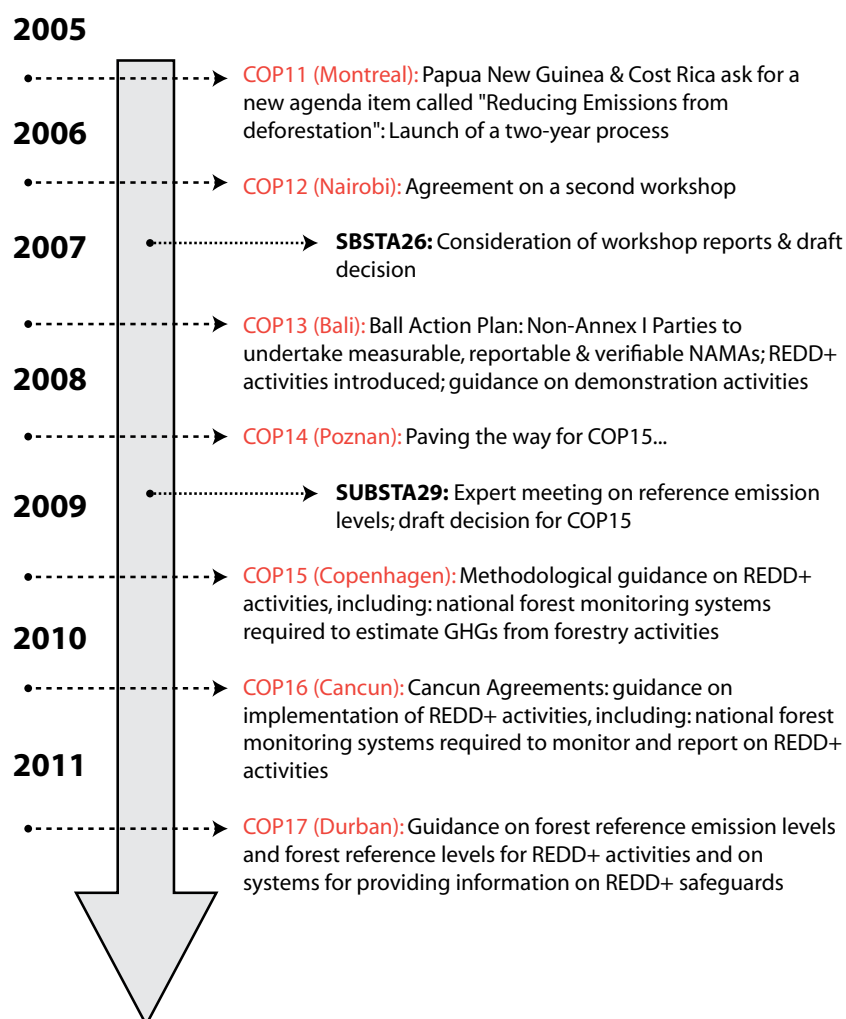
2005

COP11 (Montreal): Papua New Guinea & Cost Rica ask for a new agenda item called "Reducing Emissions from deforestation": Launch of a two-year process

2006

COP12 (Nairobi): Agreement on a second workshop

2007

SBSTA26: Consideration of workshop reports & draft decision

COP13 (Bali): Ball Action Plan: Non-Annex I Parties to undertake measurable, reportable & verifiable NAMAs; REDD+ activities introduced; guidance on demonstration activities

2008

COP14 (Poznan): Paving the way for COP15...

2009

SUBSTA29: Expert meeting on reference emission levels; draft decision for COP15

COP15 (Copenhagen): Methodological guidance on REDD+ activities, including: national forest monitoring systems required to estimate GHGs from forestry activities

2010

COP16 (Cancun): Cancun Agreements: guidance on implementation of REDD+ activities, including: national forest monitoring systems required to monitor and report on REDD+ activities

2011

COP17 (Durban): Guidance on forest reference emission levels and forest reference levels for REDD+ activities and on systems for providing information on REDD+ safeguards